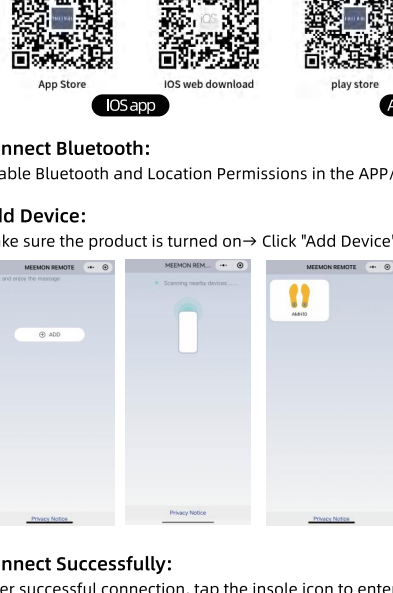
App Store

IOS web download

play store

IOS app

A

nnect Bluetooth:

able Bluetooth and Location Permissions in the APP/

d Device:

ke sure the product is turned on→ Click "Add Device"

MEEMON REMOTE

and enjoy the message

ADD

Privacy Notice

MEEMON REM...

Scanning nearby devices......

Privacy Notice

MEEMON REMOTE

AMA10

Privacy Notice

nnect Successfully:

er successful connection, tap the insole icon to enter